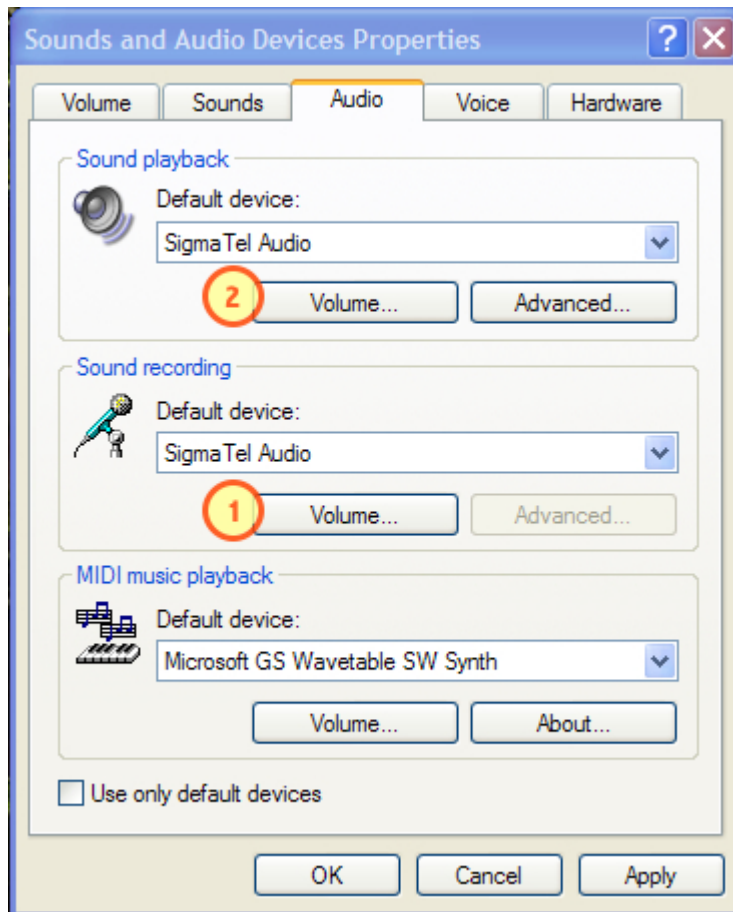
Sounds and Audio Devices Properties

?

Volume | Sounds | Audio | Voice | Hardware

Sound playback

Default device:

SigmaTel Audio

2

Volume...

Advanced...

Sound recording

Default device:

SigmaTel Audio

1

Volume...

Advanced...

MIDI music playback

Default device:

Microsoft GS Wavetable SW Synth

Volume...

About...

Use only default devices

OK

Cancel

Apply